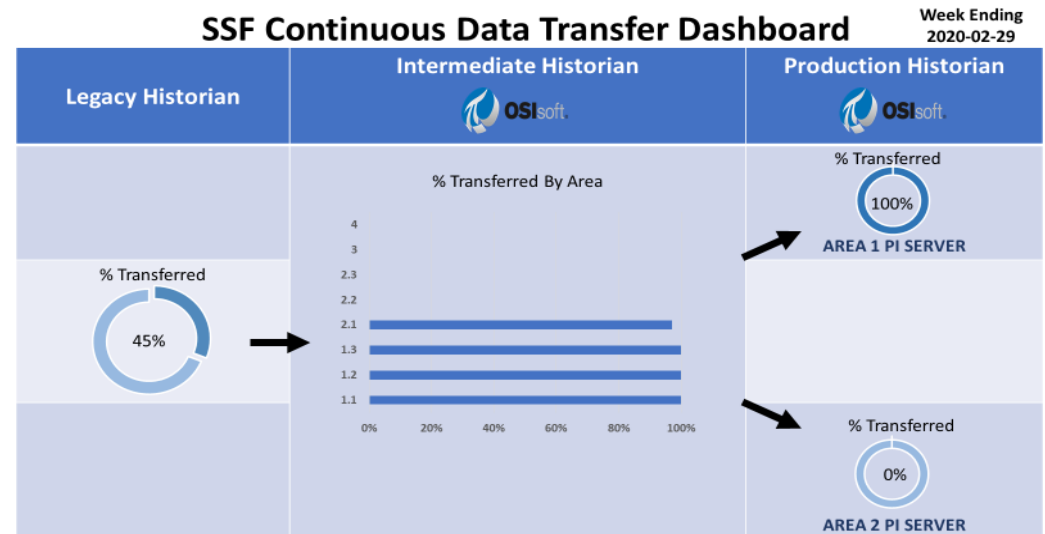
SSF Continuous Data Transfer Dashboard

Week Ending
2020-02-29

Legacy Historian

Intermediate Historian

OSIsoft.

Production Historian

OSIsoft.

% Transferred

45%

% Transferred By Area

4
3
2.3
2.2
2.1
1.3
1.2
1.1

0% 20% 40% 60% 80% 100%

% Transferred

100%

AREA 1 PI SERVER

% Transferred

0%

AREA 2 PI SERVER